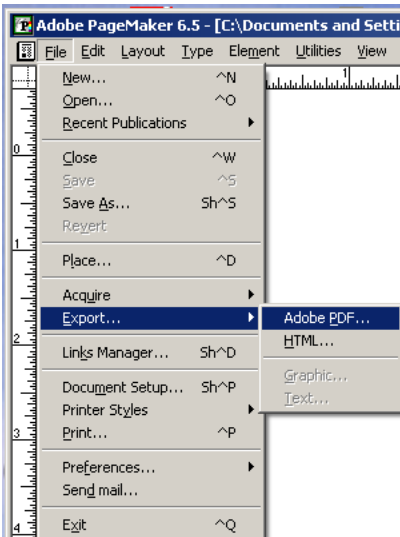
Adobe PageMaker 6.5 - [C:\Documents and Setti

File Edit Layout Type Element Utilities View

New... ^N
Open... ^O
Recent Publications

Close ^W
Save ^S
Save As... Sh^S
Revert

Place... ^D

Acquire
Export...

Links Manager... Sh^D

Document Setup... Sh^P
Printer Styles
Print... ^P

Preferences...
Send mail...

Exit ^Q

Adobe PDF...
HTML...

Graphic...
Text...

0
1
2
3
4
1